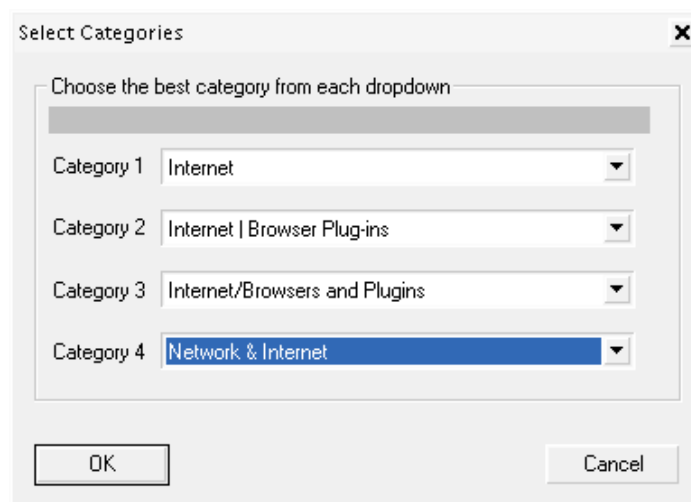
Select Categories

Choose the best category from each dropdown

Category 1 Internet

Category 2 Internet | Browser Plug-ins

Category 3 Internet/Browsers and Plugins

Category 4 Network & Internet

OK

Cancel